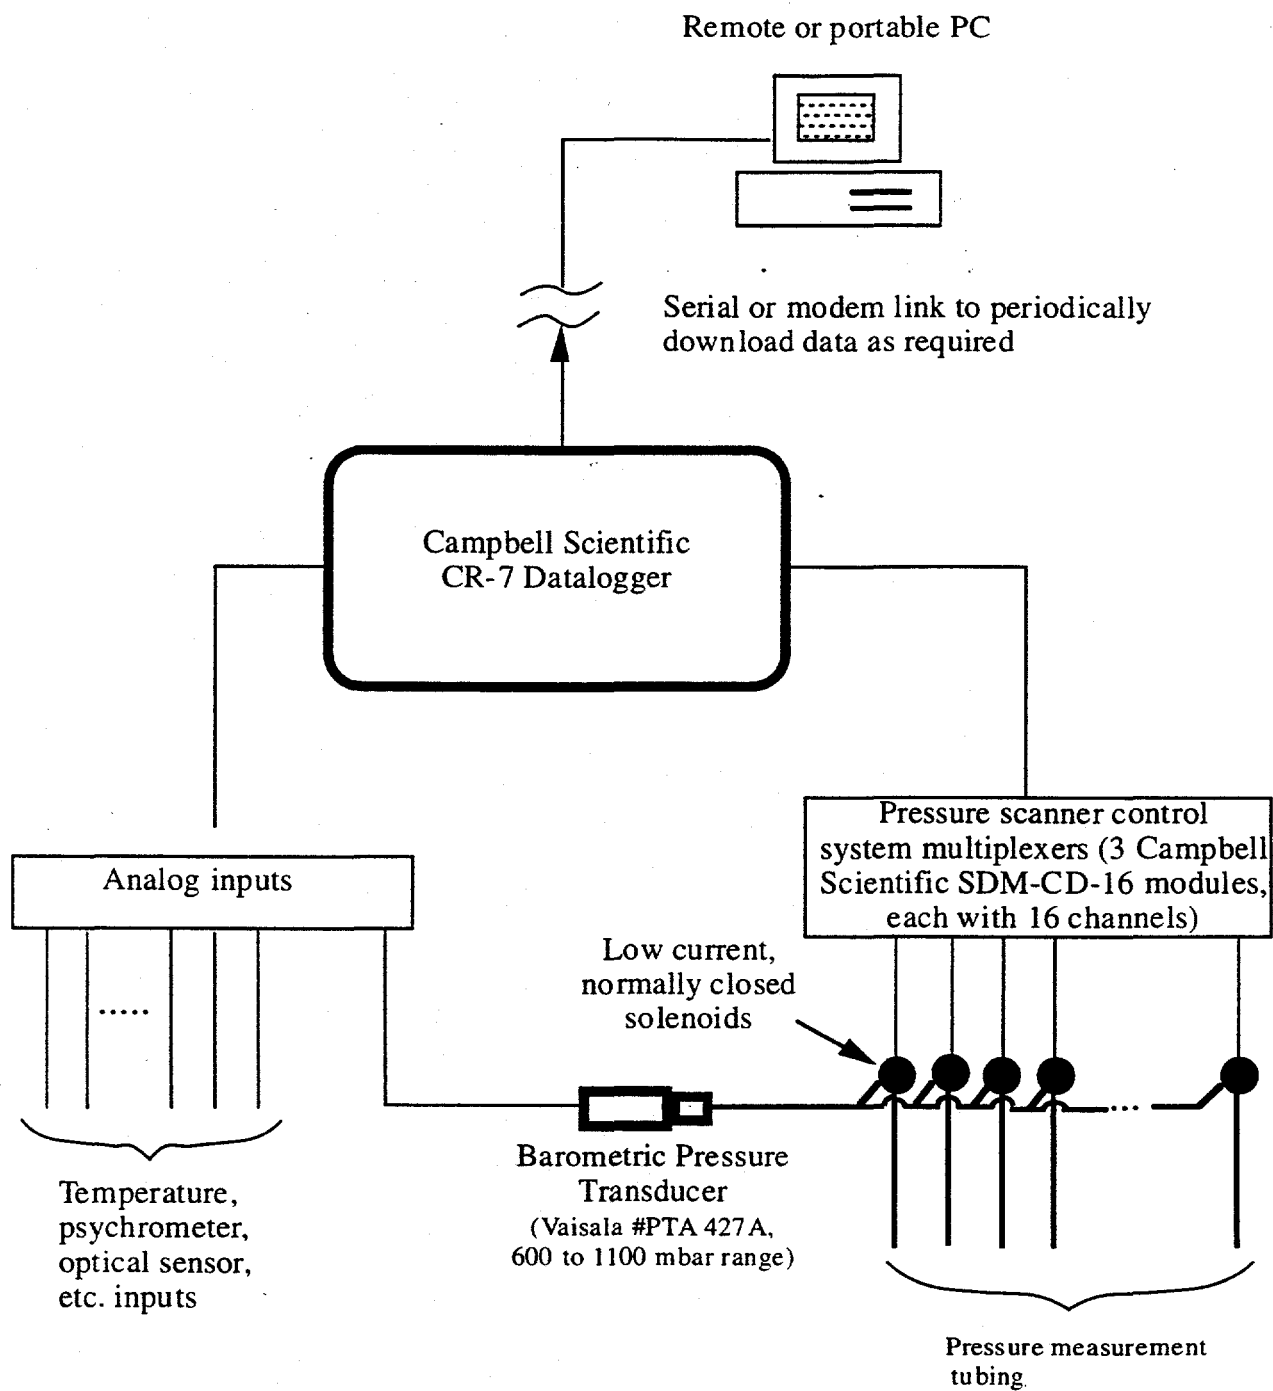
Remote or portable PC

Serial or modem link to periodically download data as required

Campbell Scientific CR-7 Datalogger

Pressure scanner control system multiplexers (3 Campbell Scientific SDM-CD-16 modules, each with 16 channels)

Analog inputs

.....

Low current, normally closed solenoids

...

Barometric Pressure Transducer (Vaisala #PTA 427A, 600 to 1100 mbar range)

Temperature, psychrometer, optical sensor, etc. inputs

Pressure measurement tubing.